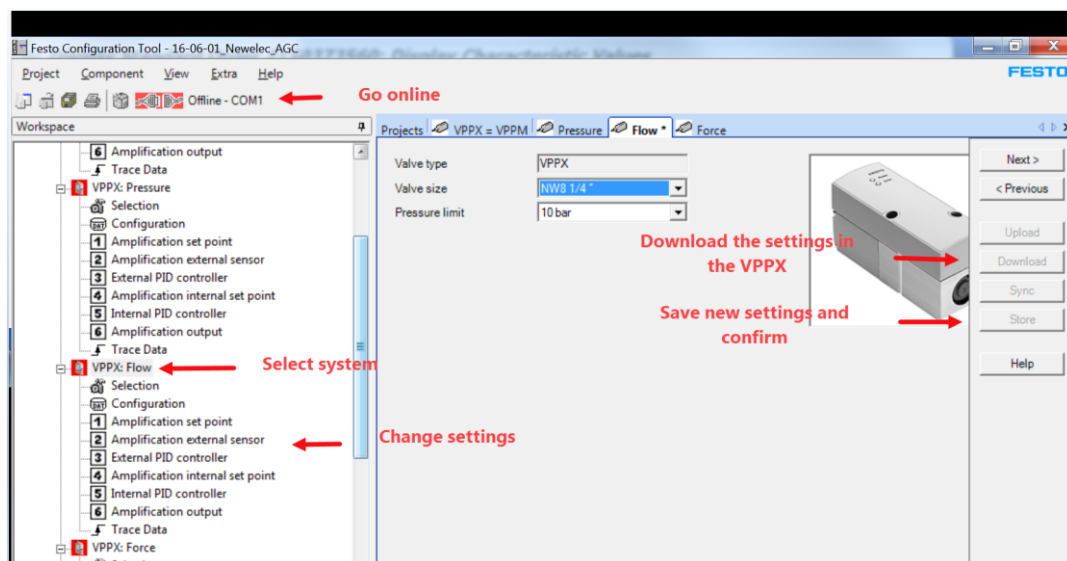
Festo Configuration Tool - 16-06-01_Newelec_AGC

Project Component View Extra Help

FESTO

Offline - COM1

Go online

Workspace

6 Amplification output
Trace Data
VPPX: Pressure
Selection
Configuration
1 Amplification set point
2 Amplification external sensor
3 External PID controller
4 Amplification internal set point
5 Internal PID controller
6 Amplification output
Trace Data
VPPX: Flow
Selection
Configuration
1 Amplification set point
2 Amplification external sensor
3 External PID controller
4 Amplification internal set point
5 Internal PID controller
6 Amplification output
Trace Data
VPPX: Force

Select system

Change settings

Projects VPPX = VPPM Pressure Flow * Force

Valve type VPPX
Valve size NW8 1/4 "
Pressure limit 10 bar

Download the settings in the VPPX

Save new settings and confirm

Next >
< Previous
Upload
Download
Sync
Store
Help